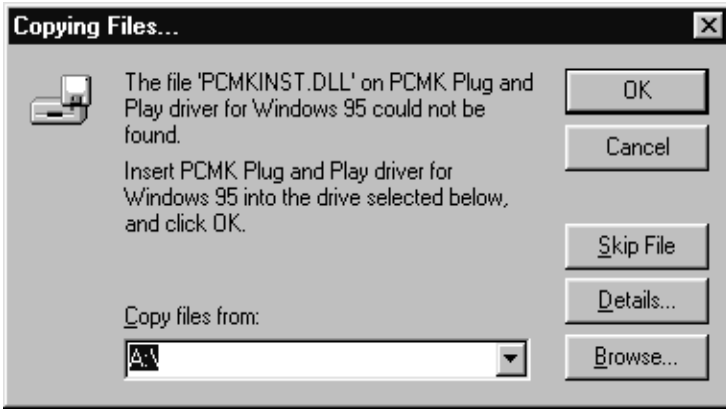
Copying Files...

The file 'PCMKINST.DLL' on PCMK Plug and Play driver for Windows 95 could not be found.

Insert PCMK Plug and Play driver for Windows 95 into the drive selected below, and click OK.

Copy files from:

A:\

OK

Cancel

Skip File

Details...

Browse...